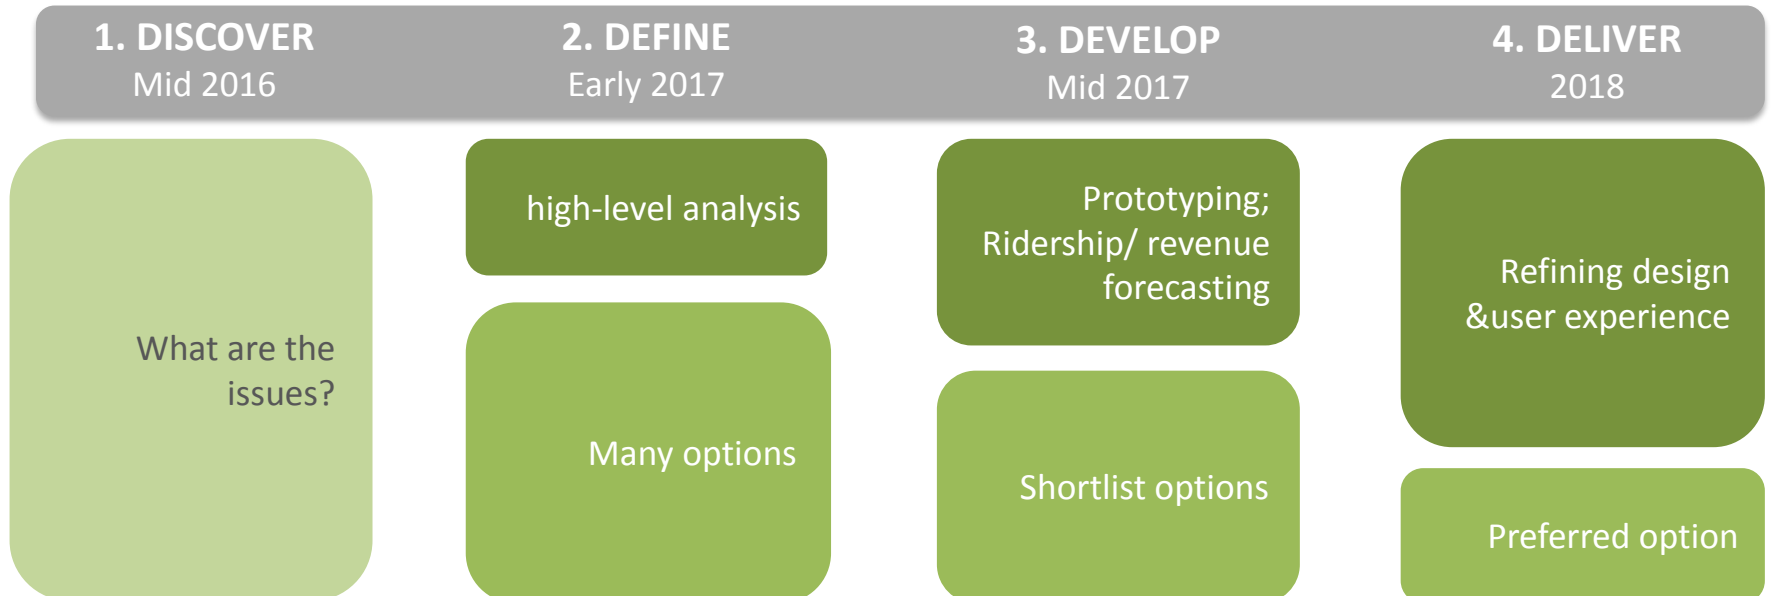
1. DISCOVER
Mid 2016

2. DEFINE
Early 2017

3. DEVELOP
Mid 2017

4. DELIVER
2018

What are the issues?

high-level analysis

Many options

Prototyping; Ridership/ revenue forecasting

Shortlist options

Refining design &user experience

Preferred option